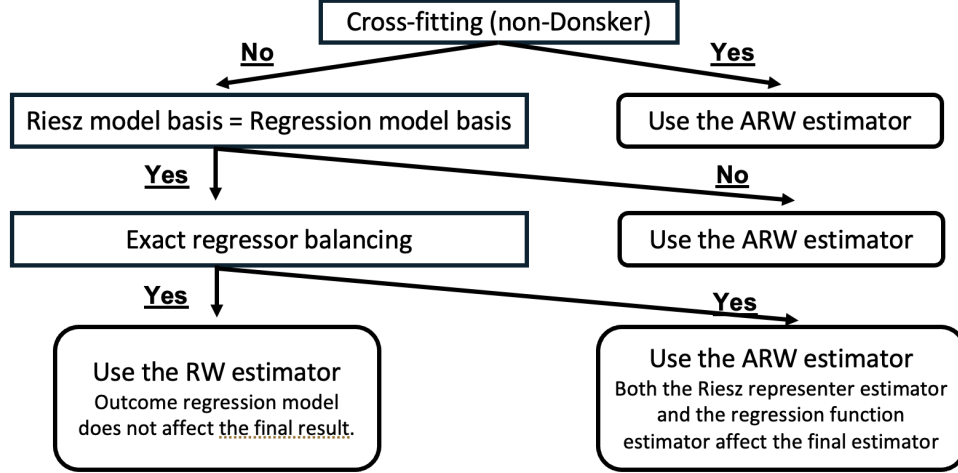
Cross-fitting (non-Donsker)

No

Yes

Riesz model basis = Regression model basis

Use the ARW estimator

Yes

No

Exact regressor balancing

Use the ARW estimator

Yes

Yes

Use the RW estimator
Outcome regression model does not affect the final result.

Use the ARW estimator
Both the Riesz representer estimator and the regression function estimator affect the final estimator